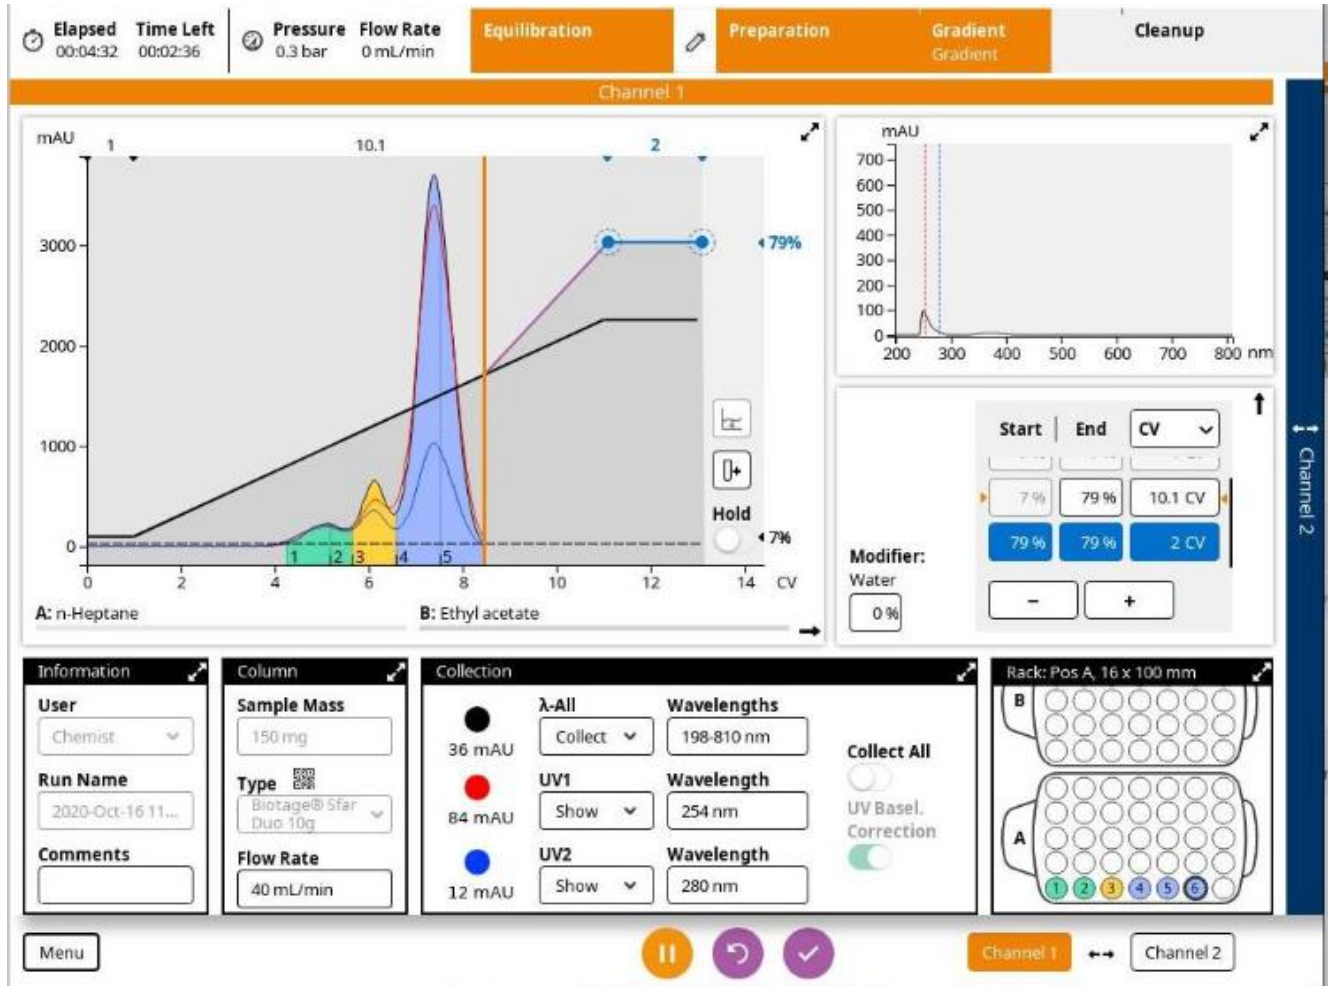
Elapsed 00:04:32 Time Left 00:02:36 Pressure 0.3 bar Flow Rate 0 mL/min Equilibration Preparation Gradient Gradient Cleanup

Channel 1

mAU 1 10.1 2

3000
2000
1000
0

79%
7%

Hold

0 2 4 6 8 10 12 14 CV

1 2 3 4 5

A: n-Heptane B: Ethyl acetate

mAU
700
600
500
400
300
200
100
0
200 300 400 500 600 700 800 nm

Start End CV

7% 79% 10.1 CV
79% 79% 2 CV

Modifier:
Water
0%

− +

Channel 2

Information
User
Chemist
Run Name
2020-Oct-16 11...
Comments

Column
Sample Mass
150 mg
Type
Biotage® Sfar Duo 10g
Flow Rate
40 mL/min

Collection
36 mAU
84 mAU
12 mAU
λ-All
Collect
UV1
Show
UV2
Show
Wavelengths
198-810 nm
Wavelength
254 nm
Wavelength
280 nm
Collect All
UV Basel. Correction

Rack: Pos A, 16 x 100 mm
B
A
1 2 3 4 5 6

Menu Channel 1 Channel 2